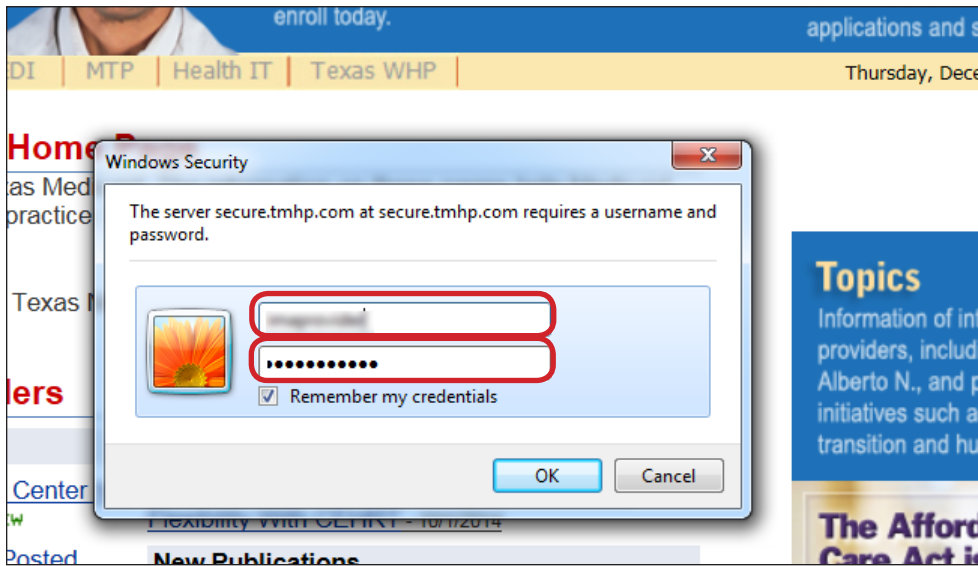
enroll today.

applications and s

DI | MTP | Health IT | Texas WHP |

Thursday, Dece

Home P

as Med

practice

Texas N

lers

Center

Posted

Windows Security

The server secure.tmhp.com at secure.tmhp.com requires a username and password.

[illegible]

•••••••••••

Remember my credentials

OK

Cancel

Flexibility With CEHRT - 10/1/2014

New Publications

Topics

Information of in providers, includ Alberto N., and p initiatives such a transition and hu

The Afford Care Act i